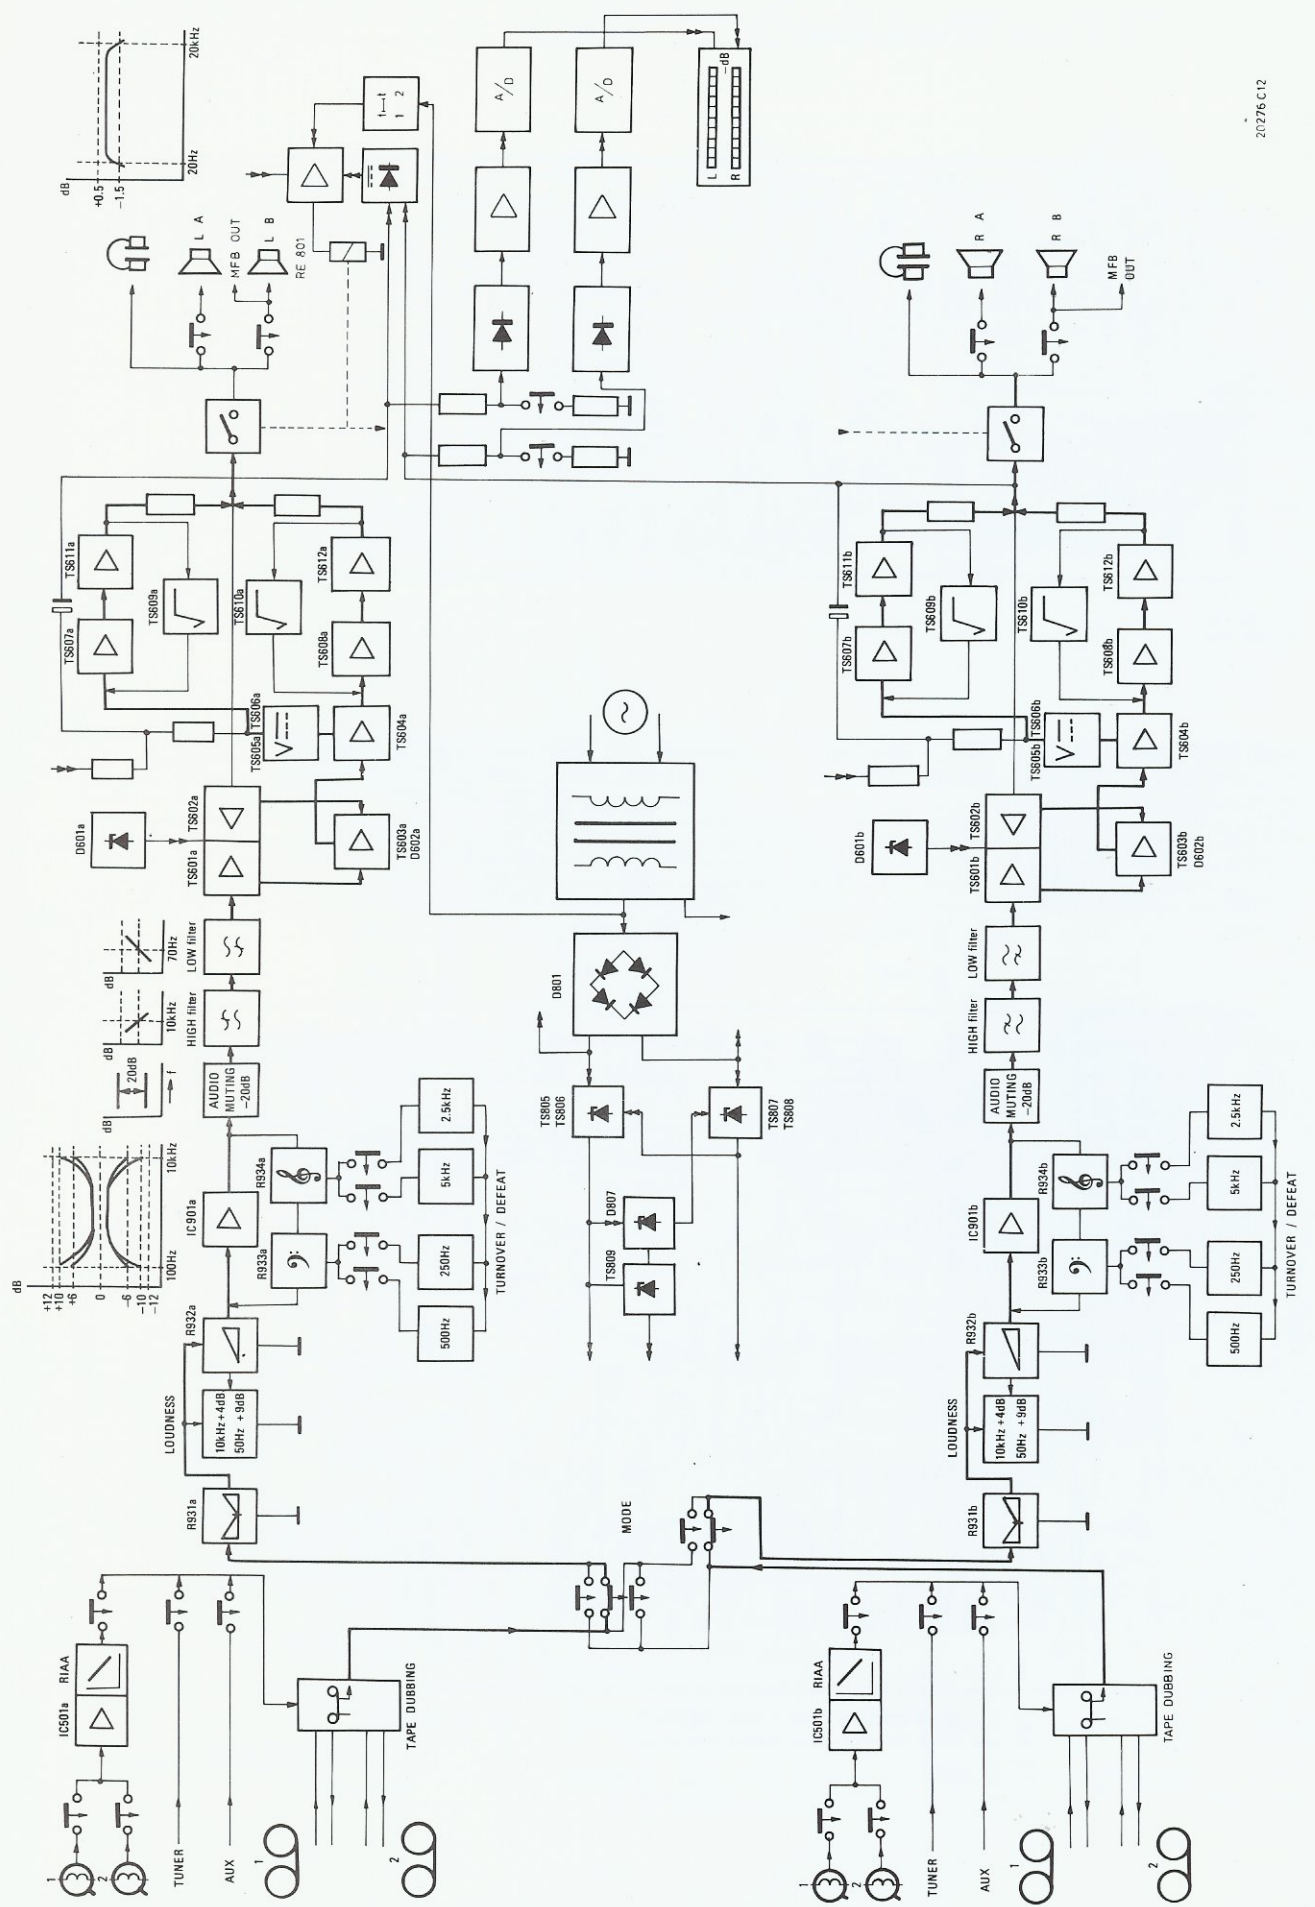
20276 C12

dB
+0.5
−1.5
20Hz
20kHz

L A
MFB OUT
L B
RE 801
1—t
1 2
A/D
A/D
−dB
L
R

R A
R B
MFB OUT

TS611a
TS607a
TS609a
TS610a
TS612a
TS608a
TS606a
TS605a
TS604a
D601a
TS602a
TS601a
TS603a
D602a
LOW filter
70Hz
HIGH filter
10kHz
dB
dB
20dB
f
AUDIO MUTING −20dB
dB
+12
+10
+6
0
−6
−10
−12
100Hz
10kHz
IC901a
R934a
R933a
2.5kHz
5kHz
250Hz
500Hz
TURNOVER / DEFEAT
R932a
LOUDNESS
10kHz +4dB
50Hz +9dB
R931a
MODE
IC501a
RIAA
TAPE DUBBING
1
2
TUNER
AUX
1
2

D801
TS805
TS806
TS807
TS808
D807
TS809

TS611b
TS607b
TS609b
TS610b
TS612b
TS608b
TS606b
TS605b
TS604b
D601b
TS602b
TS601b
TS603b
D602b
LOW filter
HIGH filter
AUDIO MUTING −20dB
IC901b
R934b
R933b
2.5kHz
5kHz
250Hz
500Hz
TURNOVER / DEFEAT
R932b
LOUDNESS
10kHz +4dB
50Hz +9dB
R931b
IC501b
RIAA
TAPE DUBBING
1
2
TUNER
AUX
1
2